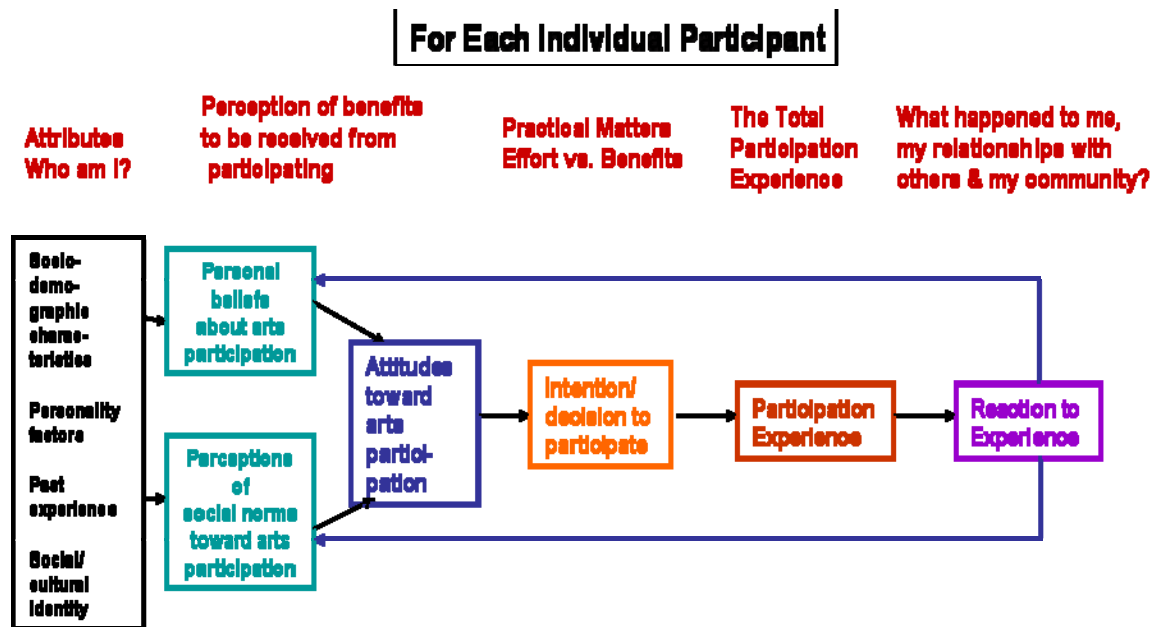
For Each Individual Participant

Attributes Who am I?

Perception of benefits to be received from participating

Practical Matters Effort vs. Benefits

The Total Participation Experience

What happened to me, my relationships with others & my community?

Socio-demographic characteristics

Personality factors

Past experience

Social/ cultural identity

Personal beliefs about arts participation

Perceptions of social norms toward arts participation

Attitudes toward arts participation

Intention/ decision to participate

Participation Experience

Reaction to Experience